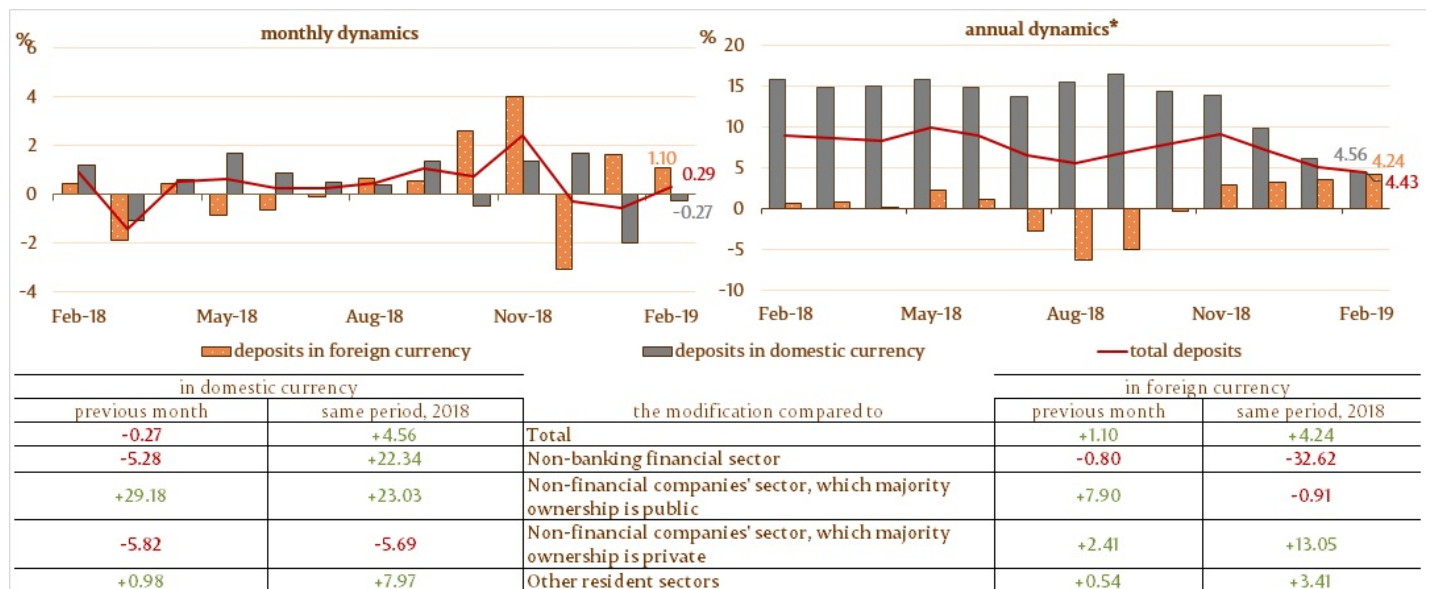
monthly dynamics

%

6

4

2

0

-2

-4

Feb-18 May-18 Aug-18 Nov-18 Feb-19

1.10

0.29

-0.27

annual dynamics*

%

20

15

10

5

0

-5

-10

Feb-18 May-18 Aug-18 Nov-18 Feb-19

4.56

4.24

4.43

deposits in foreign currency

deposits in domestic currency

total deposits

| in domestic currency | | | in foreign currency | |
|---|---|---|---|---|
| previous month | same period, 2018 | the modification compared to | previous month | same period, 2018 |
| -0.27 | +4.56 | Total | +1.10 | +4.24 |
| -5.28 | +22.34 | Non-banking financial sector | -0.80 | -32.62 |
| +29.18 | +23.03 | Non-financial companies' sector, which majority ownership is public | +7.90 | -0.91 |
| -5.82 | -5.69 | Non-financial companies' sector, which majority ownership is private | +2.41 | +13.05 |
| +0.98 | +7.97 | Other resident sectors | +0.54 | +3.41 |